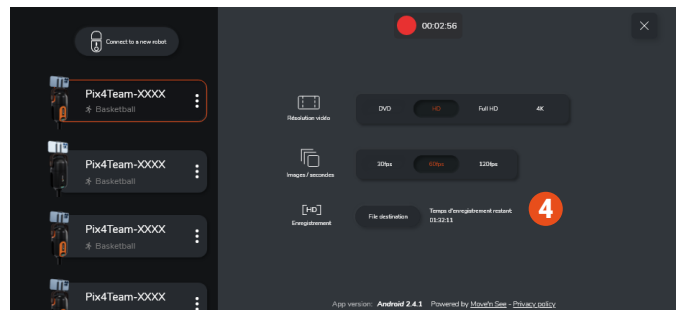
Connect to a new robot

Pix4Team-XXXX
Basketball

Pix4Team-XXXX
Basketball

Pix4Team-XXXX
Basketball

Pix4Team-XXXX

00:02:56

Résolution vidéo
DVD
HD
Full HD
4K

Images / secondes
30fps
60fps
120fps

HD
Enregistrement
File destination
Temps d'enregistrement restant
01:32:11

4

App version: Android 2.4.1 Powered by Move'n See - Privacy policy